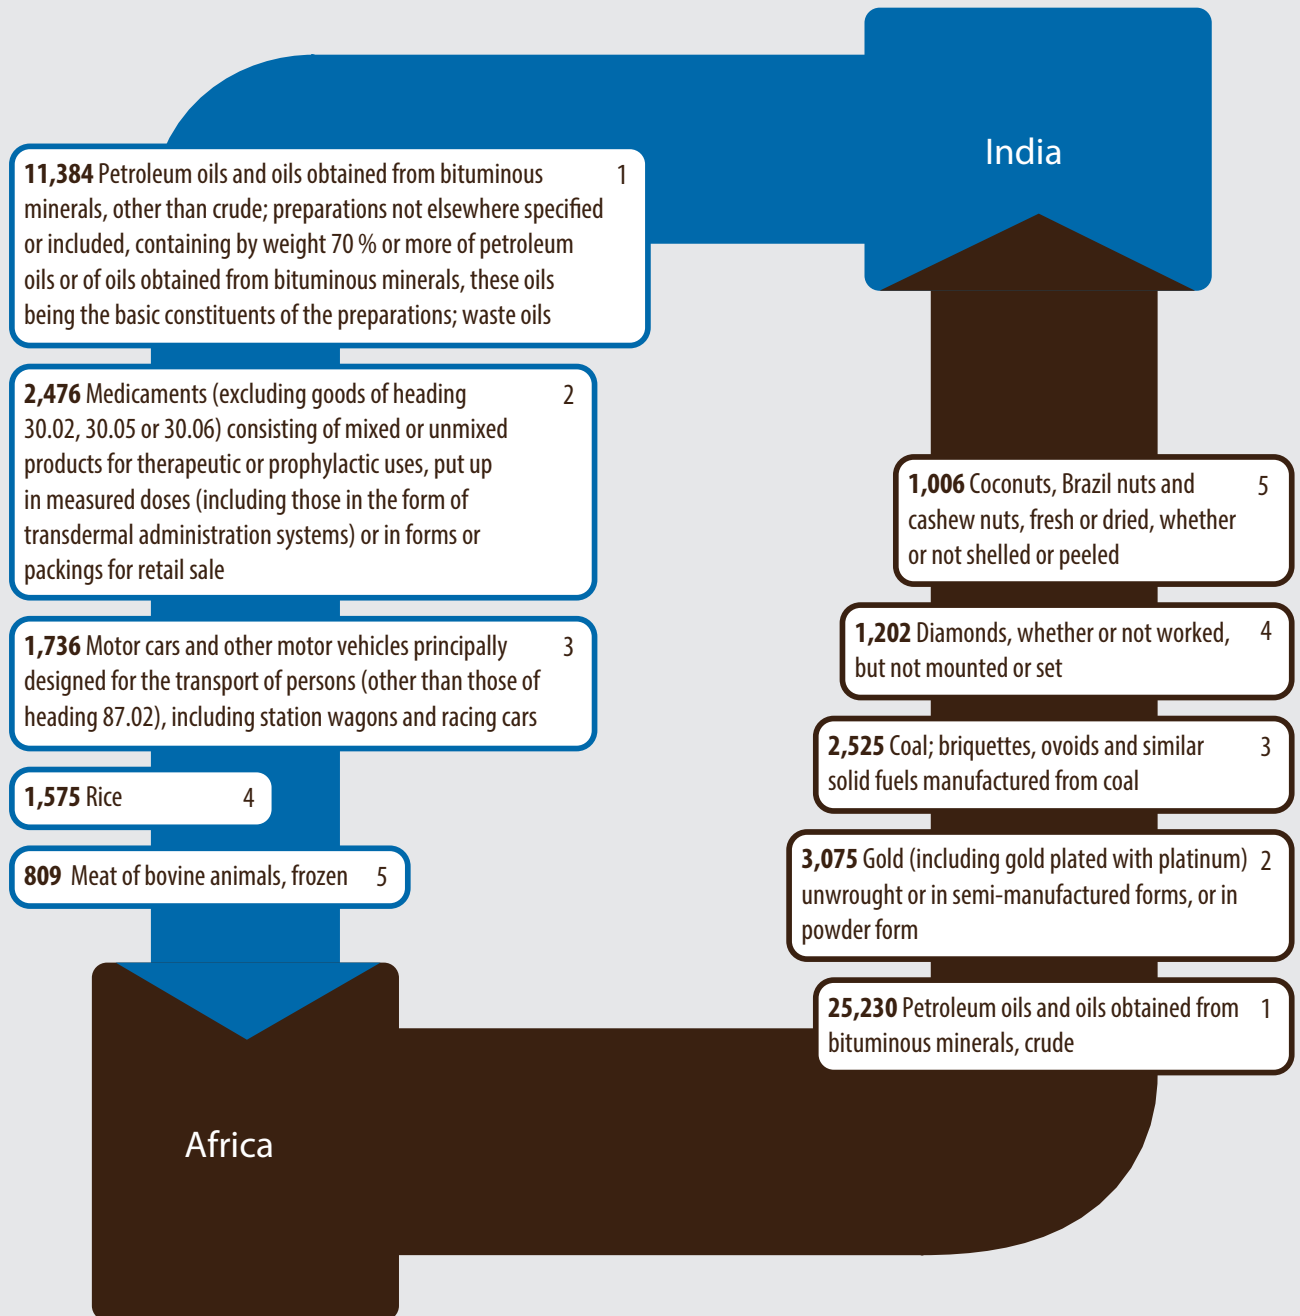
India

11,384 Petroleum oils and oils obtained from bituminous minerals, other than crude; preparations not elsewhere specified or included, containing by weight 70 % or more of petroleum oils or of oils obtained from bituminous minerals, these oils being the basic constituents of the preparations; waste oils 1

2,476 Medicaments (excluding goods of heading 30.02, 30.05 or 30.06) consisting of mixed or unmixed products for therapeutic or prophylactic uses, put up in measured doses (including those in the form of transdermal administration systems) or in forms or packings for retail sale 2

1,736 Motor cars and other motor vehicles principally designed for the transport of persons (other than those of heading 87.02), including station wagons and racing cars 3

1,575 Rice 4

809 Meat of bovine animals, frozen 5

1,006 Coconuts, Brazil nuts and cashew nuts, fresh or dried, whether or not shelled or peeled 5

1,202 Diamonds, whether or not worked, but not mounted or set 4

2,525 Coal; briquettes, ovoids and similar solid fuels manufactured from coal 3

3,075 Gold (including gold plated with platinum) unwrought or in semi-manufactured forms, or in powder form 2

25,230 Petroleum oils and oils obtained from bituminous minerals, crude 1

Africa